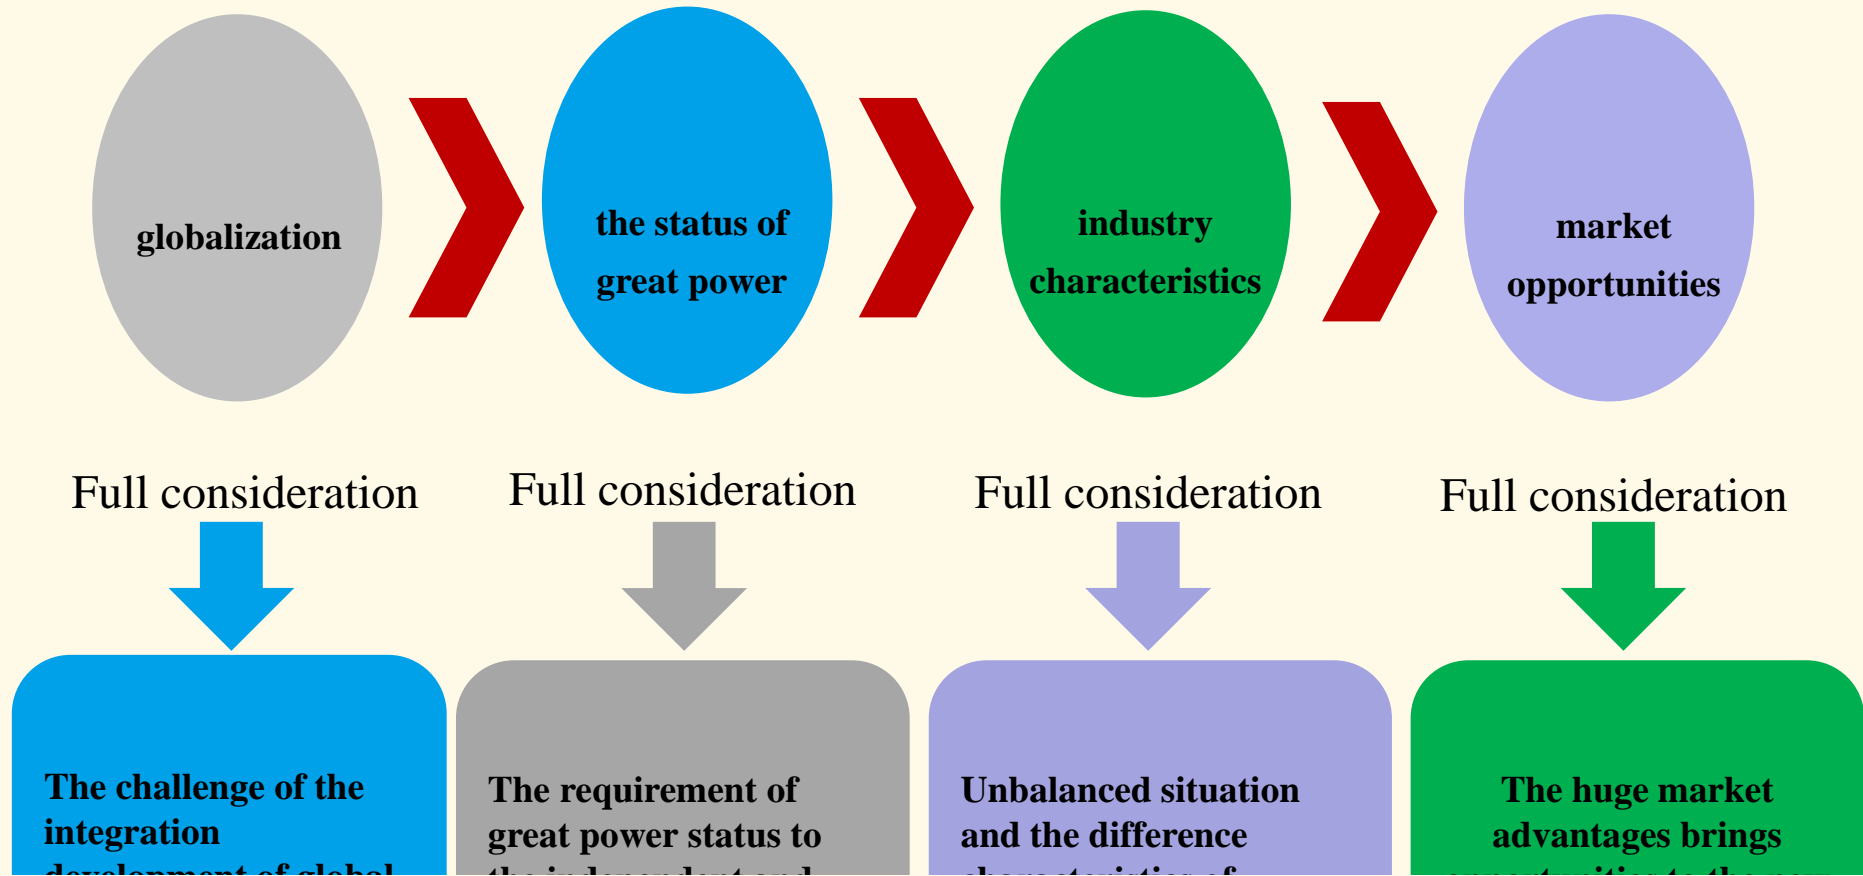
globalization

the status of great power

industry characteristics

market opportunities

Full consideration

Full consideration

Full consideration

Full consideration

The challenge of the integration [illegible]

The requirement of great power status to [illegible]

Unbalanced situation and the difference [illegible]

The huge market advantages brings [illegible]